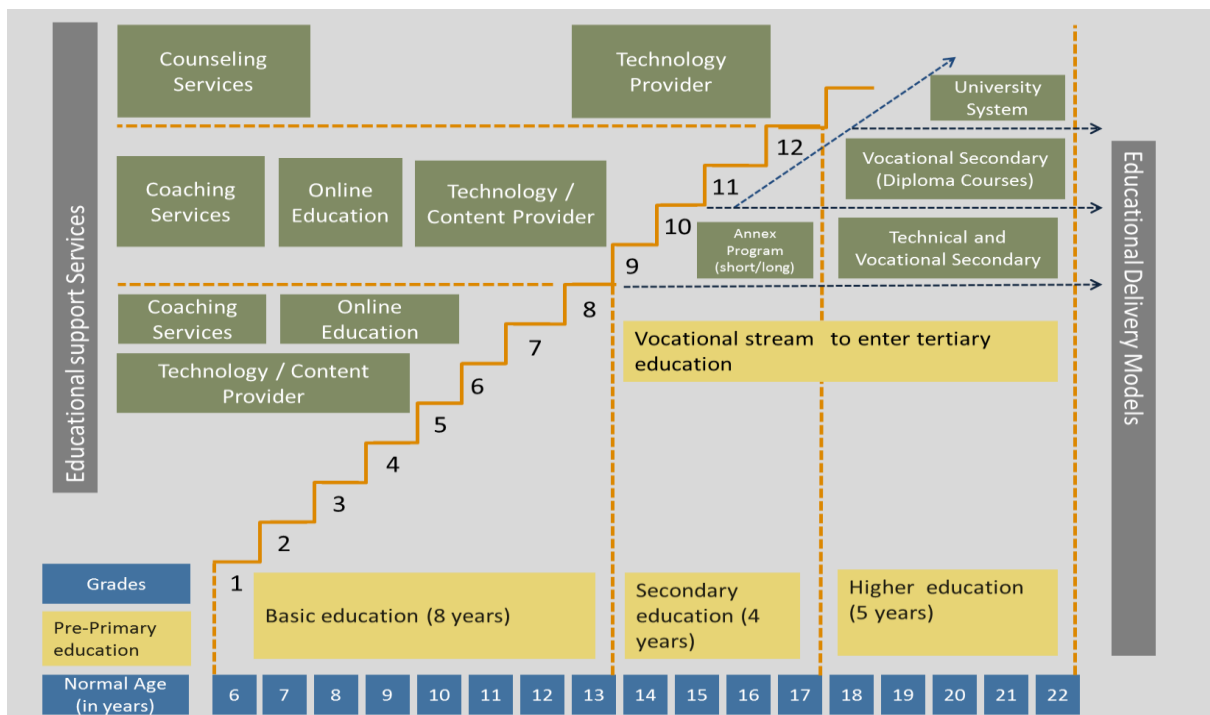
Educational support Services

Counseling Services

Technology Provider

University System

Vocational Secondary (Diploma Courses)

Coaching Services

Online Education

Technology / Content Provider

Annex Program (short/long)

Technical and Vocational Secondary

Coaching Services

Online Education

Technology / Content Provider

Vocational stream to enter tertiary education

Educational Delivery Models

12
11
10
9
8
7
6
5
4
3
2
1

Grades

Pre-Primary education

Basic education (8 years)

Secondary education (4 years)

Higher education (5 years)

| Normal Age (in years) | 6 | 7 | 8 | 9 | 10 | 11 | 12 | 13 | 14 | 15 | 16 | 17 | 18 | 19 | 20 | 21 | 22 |